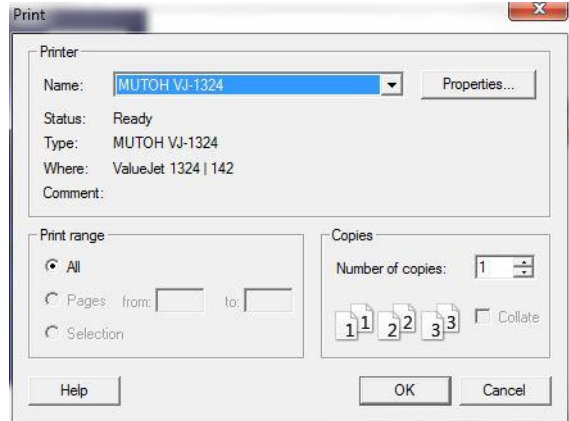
Print

Printer
Name: MUTOH VJ-1324
Properties...
Status: Ready
Type: MUTOH VJ-1324
Where: ValueJet 1324 | 142
Comment:

Print range
All
Pages from: to:
Selection

Copies
Number of copies: 1
1 1 2 2 3 3
Collate

Help
OK
Cancel